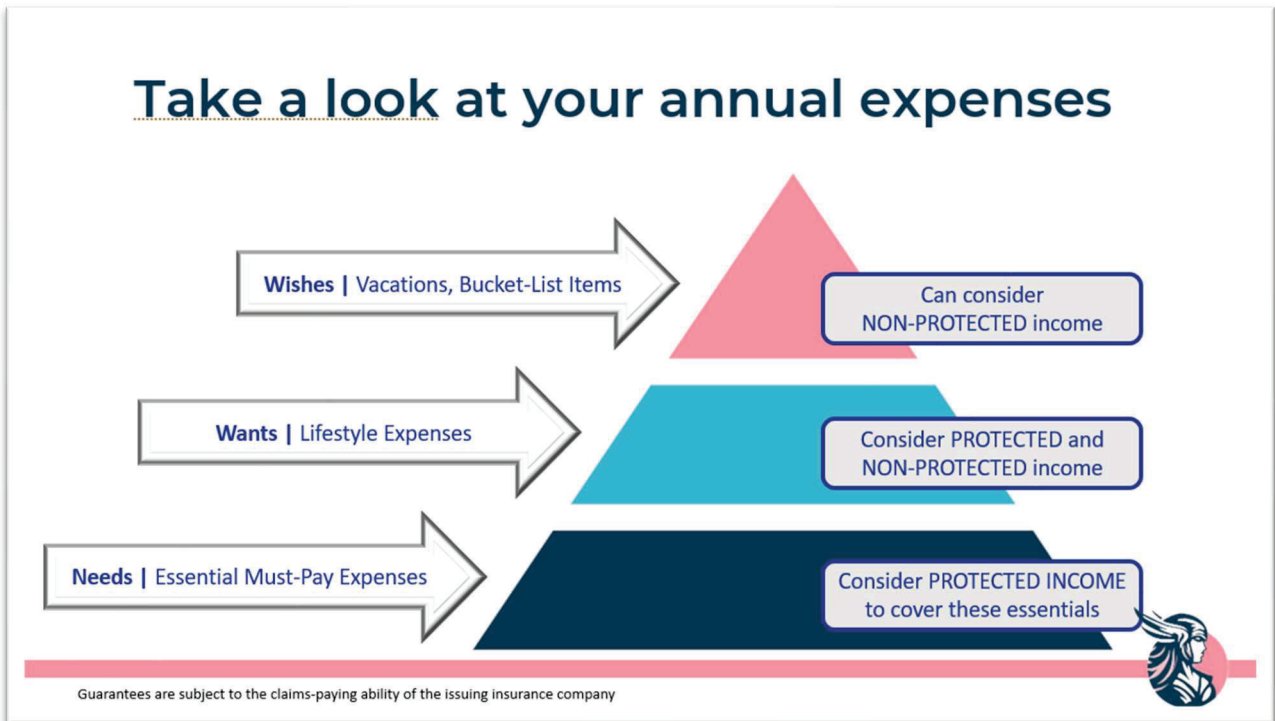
Take a look at your annual expenses

Wishes | Vacations, Bucket-List Items

Can consider NON-PROTECTED income

Wants | Lifestyle Expenses

Consider PROTECTED and NON-PROTECTED income

Needs | Essential Must-Pay Expenses

Consider PROTECTED INCOME to cover these essentials

Guarantees are subject to the claims-paying ability of the issuing insurance company